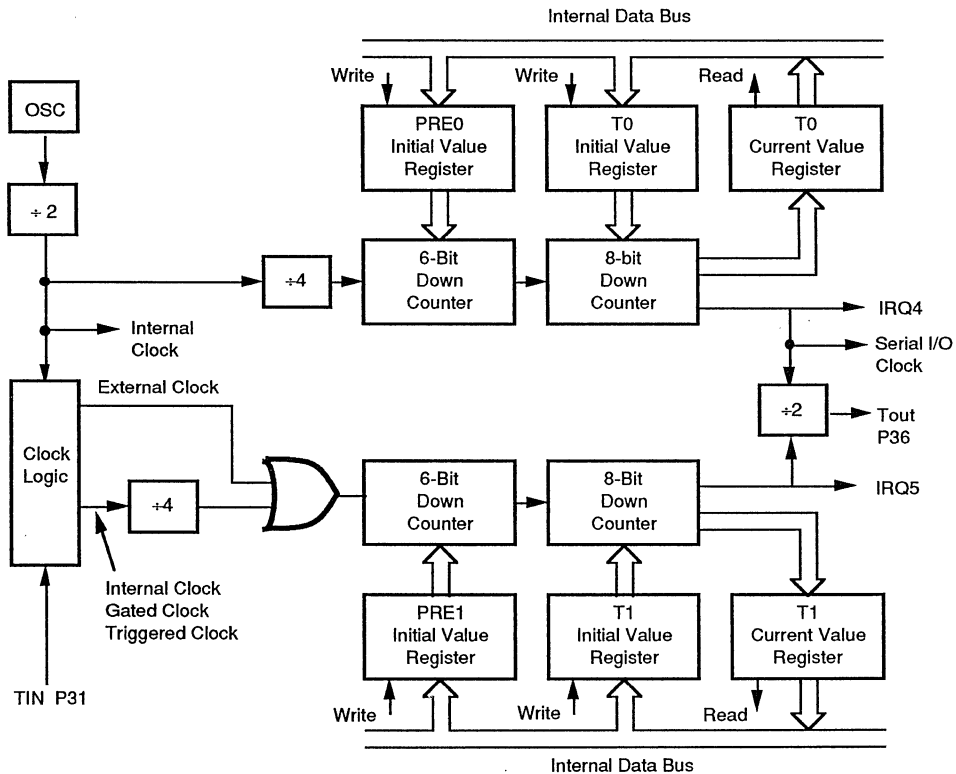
Internal Data Bus

Write

Write

Read

OSC

PRE0
Initial Value
Register

T0
Initial Value
Register

T0
Current Value
Register

÷ 2

÷4

6-Bit
Down
Counter

8-bit
Down
Counter

IRQ4

Internal
Clock

Serial I/O
Clock

External Clock

÷2

Tout
P36

Clock
Logic

÷4

6-Bit
Down
Counter

8-Bit
Down
Counter

IRQ5

Internal Clock
Gated Clock
Triggered Clock

PRE1
Initial Value
Register

T1
Initial Value
Register

T1
Current Value
Register

TIN P31

Write

Write

Read

Internal Data Bus